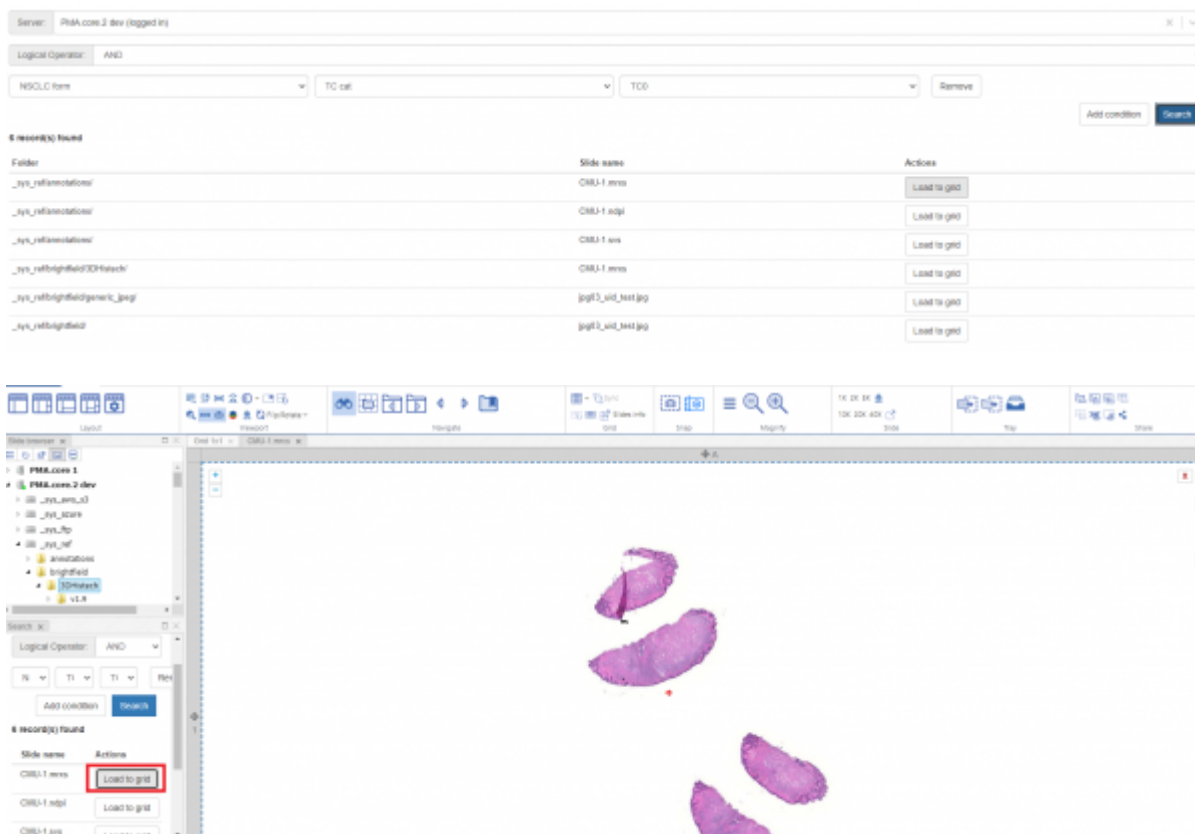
Server: PMA.core.2 dev (logged in)

Logical Operator: AND

NSCLC form | TC cat | TC0 | Remove

Add condition | Search

6 record(s) found

| Folder | Slide name | Actions |
|---|---|---|
| _sys_ref/annotations/ | CMU-1.mrxs | Load to grid |
| _sys_ref/annotations/ | CMU-1.ndpi | Load to grid |
| _sys_ref/annotations/ | CMU-1.svs | Load to grid |
| _sys_ref/brightfield/3DHistech/ | CMU-1.mrxs | Load to grid |
| _sys_ref/brightfield/generic_jpeg/ | jpg83_uid_test.jpg | Load to grid |
| _sys_ref/brightfield/ | jpg83_uid_test.jpg | Load to grid |

Layout | Viewport | Navigate | Grid | Snap | Magnify | Slide | Tray | Share

Flip/Rotate | Slides info | 1X 2X 5X | 10X 20X 40X

Slide browser | Grid 1x1 | CMU-1.mrxs

PMA.core 1
PMA.core.2 dev
_sys_aws_s3
_sys_score
_sys_ftp
_sys_ref
annotations
brightfield
3DHistech
v1.4

Search

Logical Operator: AND

N | Ti | Ti | Re

Add condition | Search

6 record(s) found

| Slide name | Actions |
|---|---|
| CMU-1.mrxs | Load to grid |
| CMU-1.ndpi | Load to grid |
| CMU-1.svs | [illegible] |